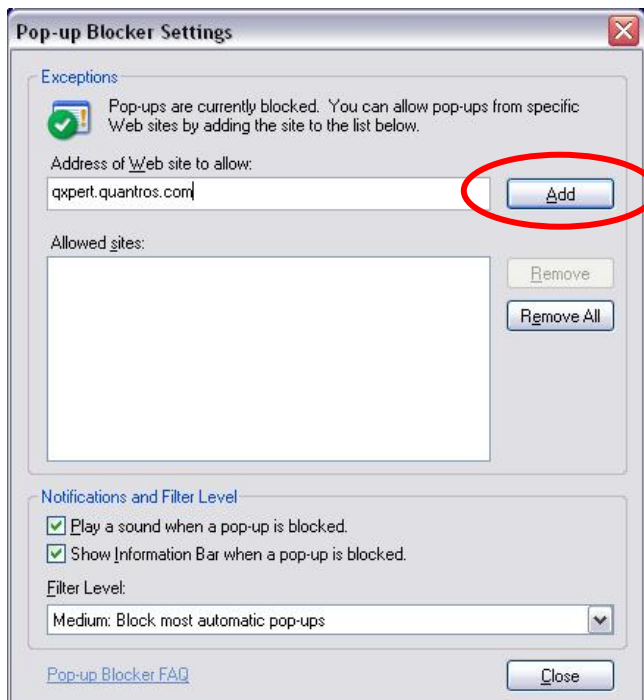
Pop-up Blocker Settings

Exceptions

Pop-ups are currently blocked. You can allow pop-ups from specific Web sites by adding the site to the list below.

Address of Web site to allow:

qxpert.quantros.com

Add

Allowed sites:

Remove

Remove All

Notifications and Filter Level

Play a sound when a pop-up is blocked.

Show Information Bar when a pop-up is blocked.

Filter Level:

Medium: Block most automatic pop-ups

Pop-up Blocker FAQ

Close